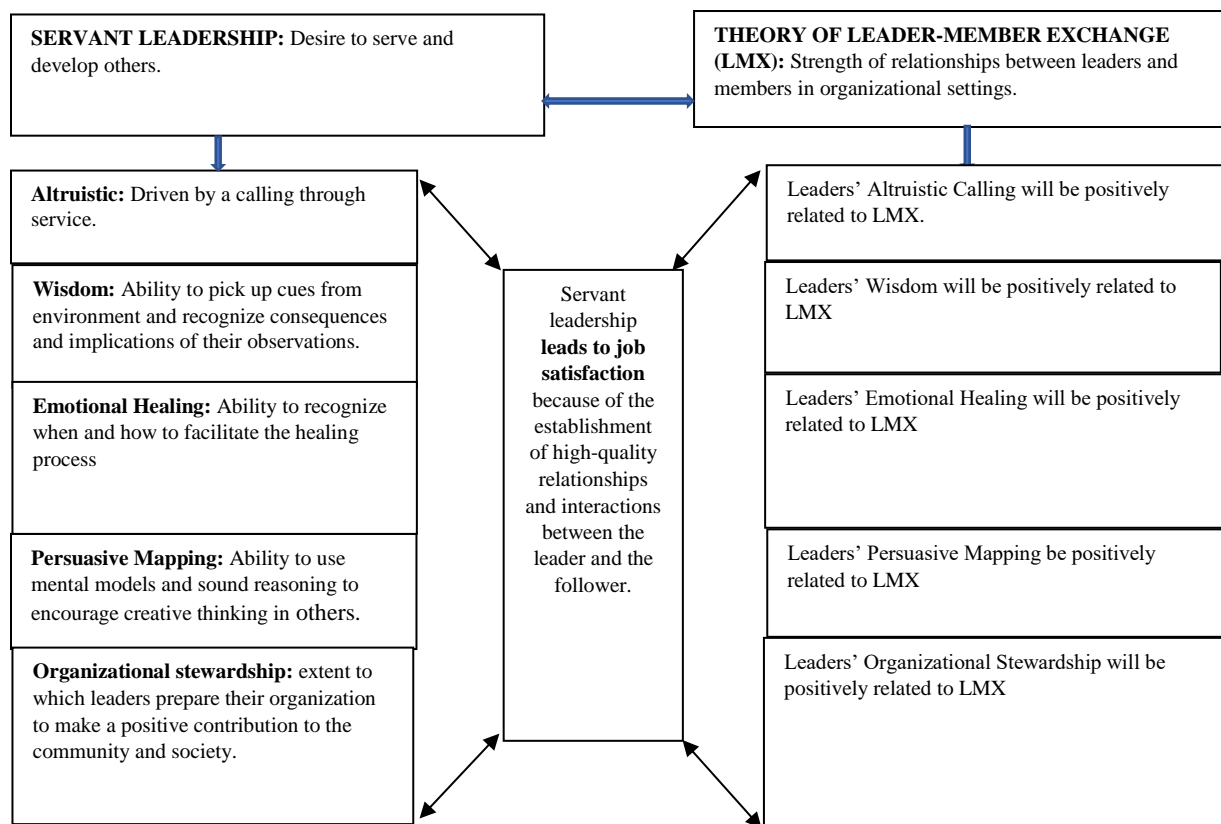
SERVANT LEADERSHIP: Desire to serve and develop others.

THEORY OF LEADER-MEMBER EXCHANGE (LMX): Strength of relationships between leaders and members in organizational settings.

Altruistic: Driven by a calling through service.

Wisdom: Ability to pick up cues from environment and recognize consequences and implications of their observations.

Emotional Healing: Ability to recognize when and how to facilitate the healing process

Persuasive Mapping: Ability to use mental models and sound reasoning to encourage creative thinking in others.

Organizational stewardship: extent to which leaders prepare their organization to make a positive contribution to the community and society.

Servant leadership leads to job satisfaction because of the establishment of high-quality relationships and interactions between the leader and the follower.

Leaders' Altruistic Calling will be positively related to LMX.

Leaders' Wisdom will be positively related to LMX

Leaders' Emotional Healing will be positively related to LMX

Leaders' Persuasive Mapping be positively related to LMX

Leaders' Organizational Stewardship will be positively related to LMX